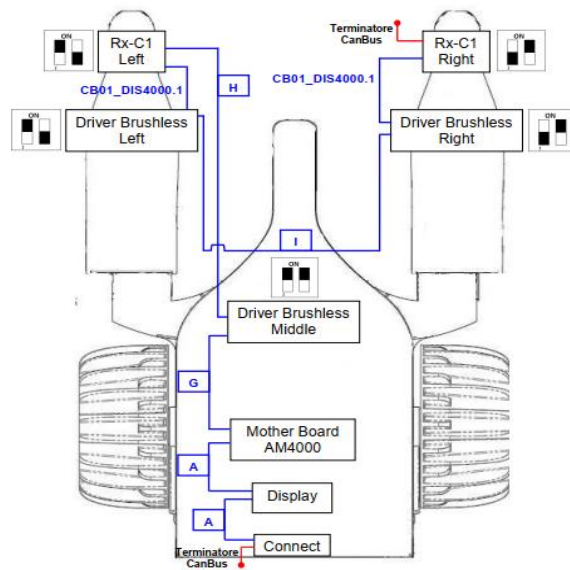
ON
Rx-C1
Left

Terminatore
CanBus

Rx-C1
Right
ON

CB01_DIS4000.1
H
CB01_DIS4000.1

ON
Driver Brushless
Left

Driver Brushless
Right
ON

I

ON

Driver Brushless
Middle

G

Mother Board
AM4000

A

Display

A

Connect
Terminatore
CanBus